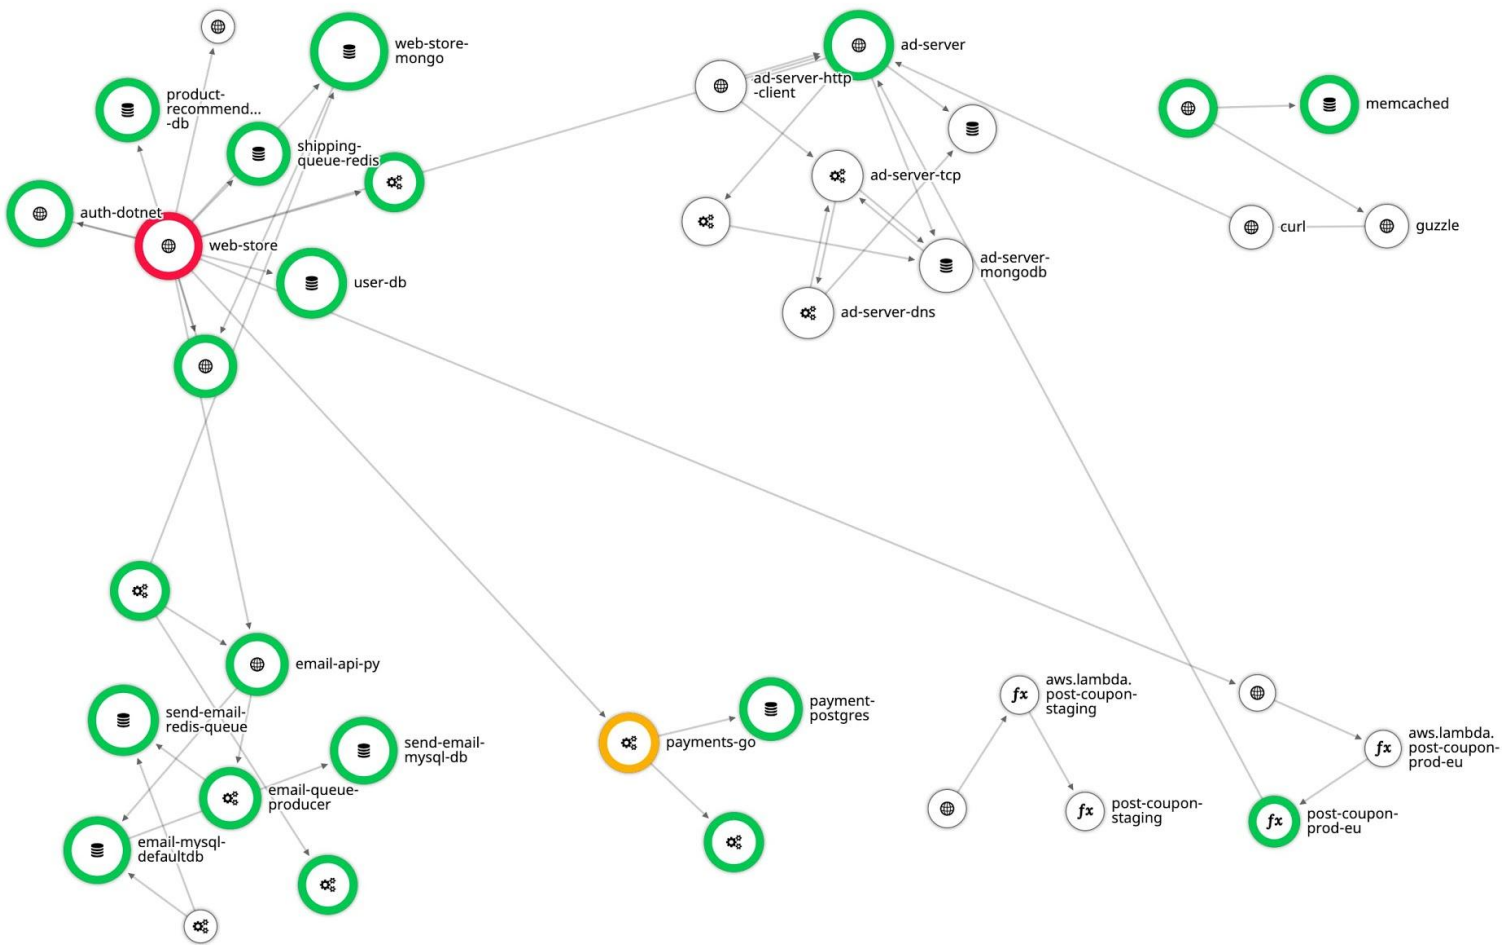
web-store-mongo

product-recommend...-db

shipping-queue-redis

auth-dotnet

web-store

user-db

ad-server

ad-server-http-client

ad-server-tcp

ad-server-mongodb

ad-server-dns

memcached

curl

guzzle

email-api-py

send-email-redis-queue

send-email-mysql-db

email-queue-producer

email-mysql-defaultdb

payments-go

payment-postgres

$fx$ aws.lambda.post-coupon-staging

$fx$ post-coupon-staging

$fx$ aws.lambda.post-coupon-prod-eu

$fx$ post-coupon-prod-eu